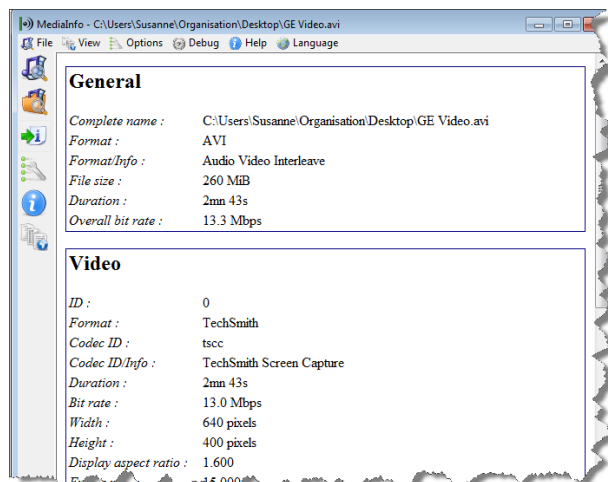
MediaInfo - C:\Users\Susanne\Organisation\Desktop\GE Video.avi

File View Options Debug Help Language

General

| | |
|---|---|
| Complete name : | C:\Users\Susanne\Organisation\Desktop\GE Video.avi |
| Format : | AVI |
| Format/Info : | Audio Video Interleave |
| File size : | 260 MiB |
| Duration : | 2mn 43s |
| Overall bit rate : | 13.3 Mbps |

Video

| | |
|---|---|
| ID : | 0 |
| Format : | TechSmith |
| Codec ID : | tscc |
| Codec ID/Info : | TechSmith Screen Capture |
| Duration : | 2mn 43s |
| Bit rate : | 13.0 Mbps |
| Width : | 640 pixels |
| Height : | 400 pixels |
| Display aspect ratio : | 1.600 |
| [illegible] | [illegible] |